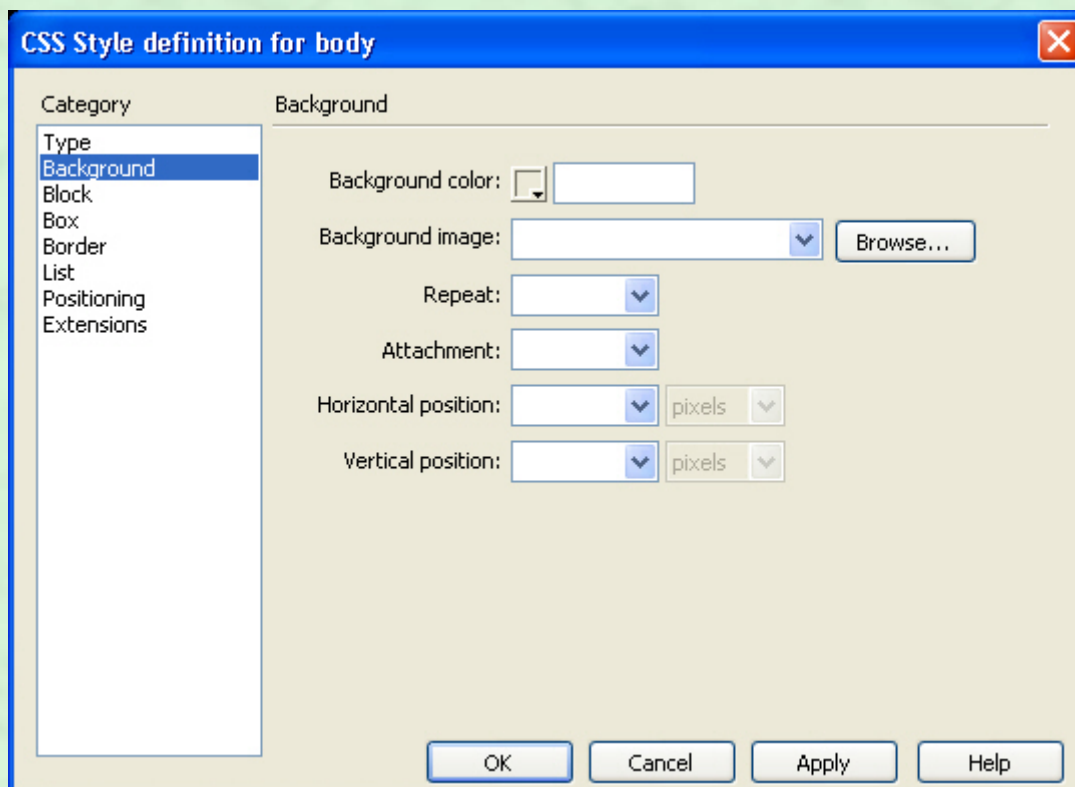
CSS Style definition for body

Category

Type
Background
Block
Box
Border
List
Positioning
Extensions

Background

Background color:

Background image: Browse...

Repeat:

Attachment:

Horizontal position: pixels

Vertical position: pixels

OK Cancel Apply Help